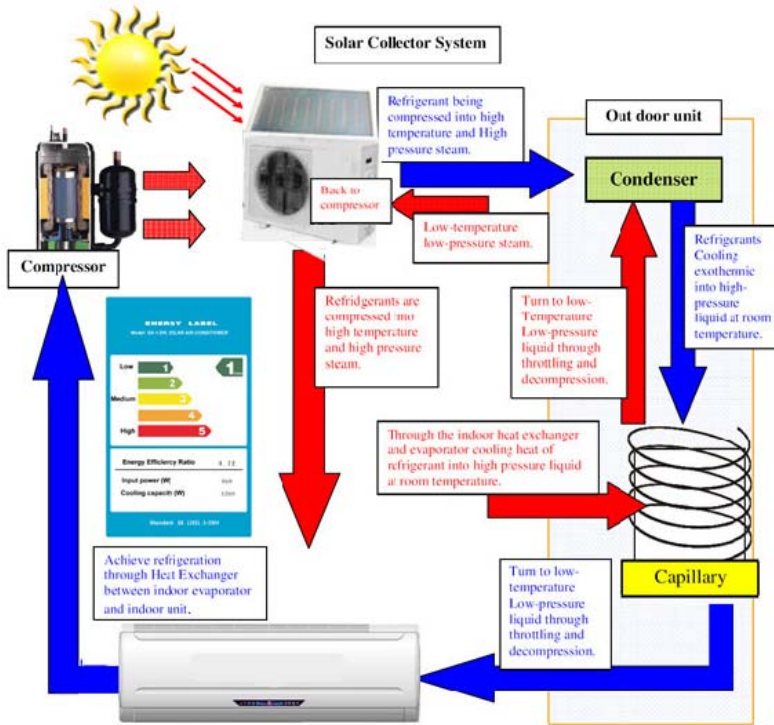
Solar Collector System

Refrigerant being compressed into high temperature and High pressure steam.

Out door unit

Condenser

Back to compressor

Low-temperature low-pressure steam.

Compressor

Refrigerants Cooling exothemic into high-pressure liquid at room temperature.

Refridgerants are compressed into high temperature and high pressure steam.

Turn to low-Temperaure Low-pressure liquid through throttling and decompression.

ENERGY LABEL

Low 1

2

Medium 3

4

High 5

1

Energy Efficiency Ratio

Input power (W)

Cooling capacity (W)

Through the indoor heat exchanger and evaporator cooling heat of refrigerant into high pressure liquid at room temperature.

Achieve refrigeration through Heat Exchanger between indoor evaporator and indoor unit.

Turn to low-temperature Low-pressure liquid through throttling and decompression.

Capillary